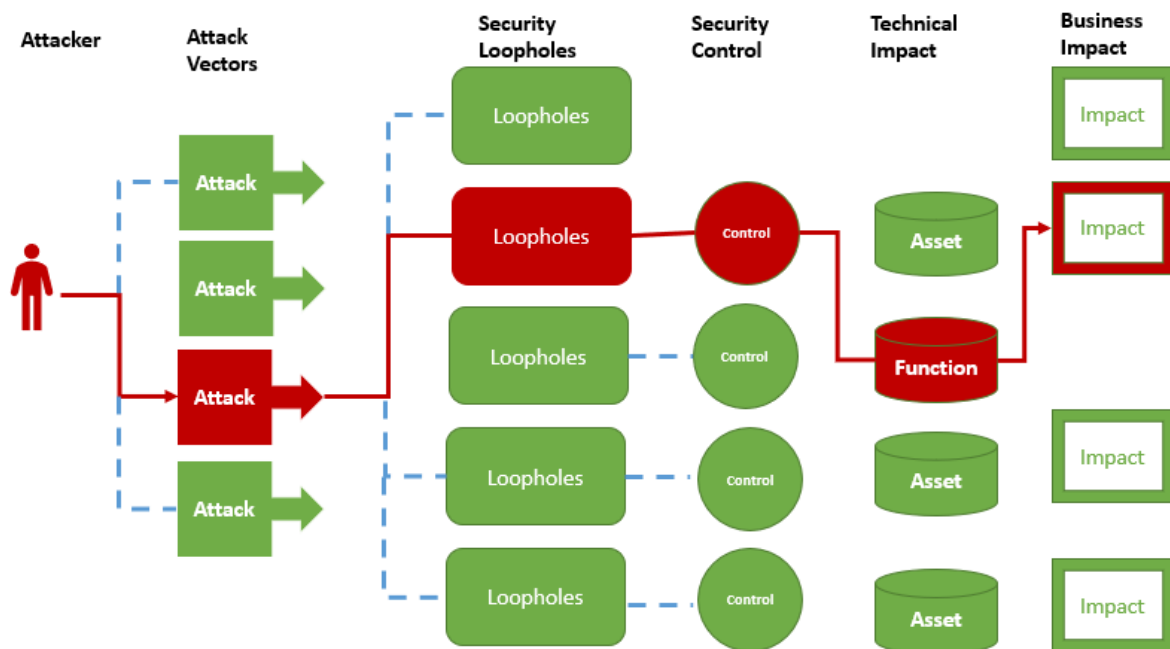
Attacker

Attack Vectors

Security Loopholes

Security Control

Technical Impact

Business Impact

Loopholes

Impact

Attack

Loopholes

Control

Asset

Impact

Attack

Loopholes

Control

Function

Attack

Loopholes

Control

Asset

Impact

Attack

Loopholes

Control

Asset

Impact